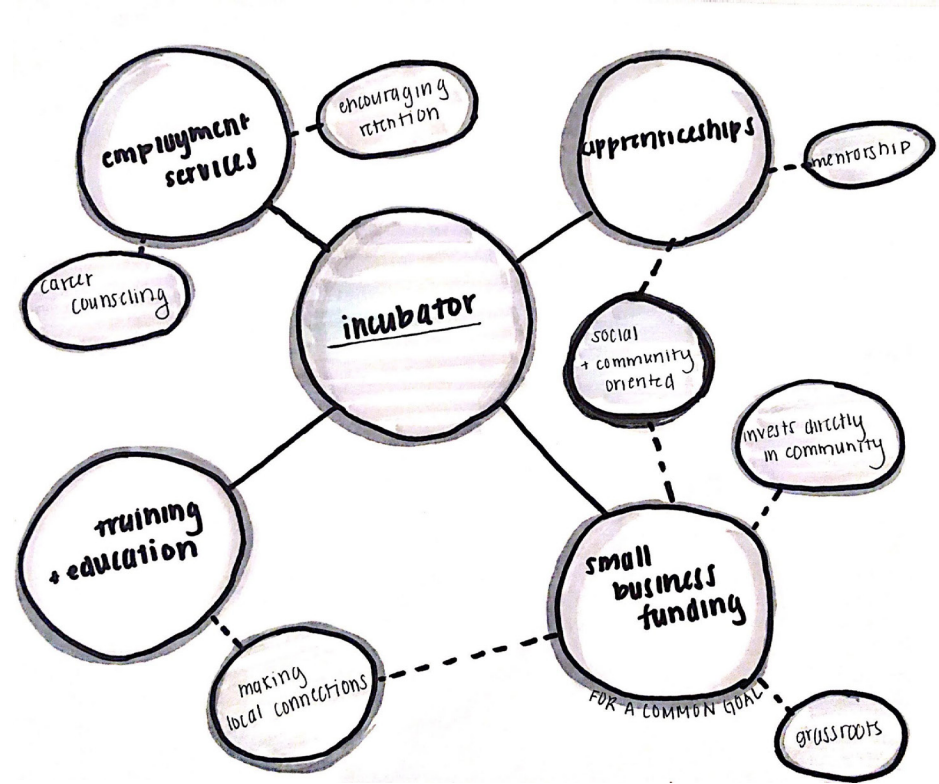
employment services

encouraging retention

apprenticeships

mentorship

career counseling

incubator

social + community oriented

invests directly in community

training + education

small business funding

making local connections

FOR A COMMON GOAL

grassroots